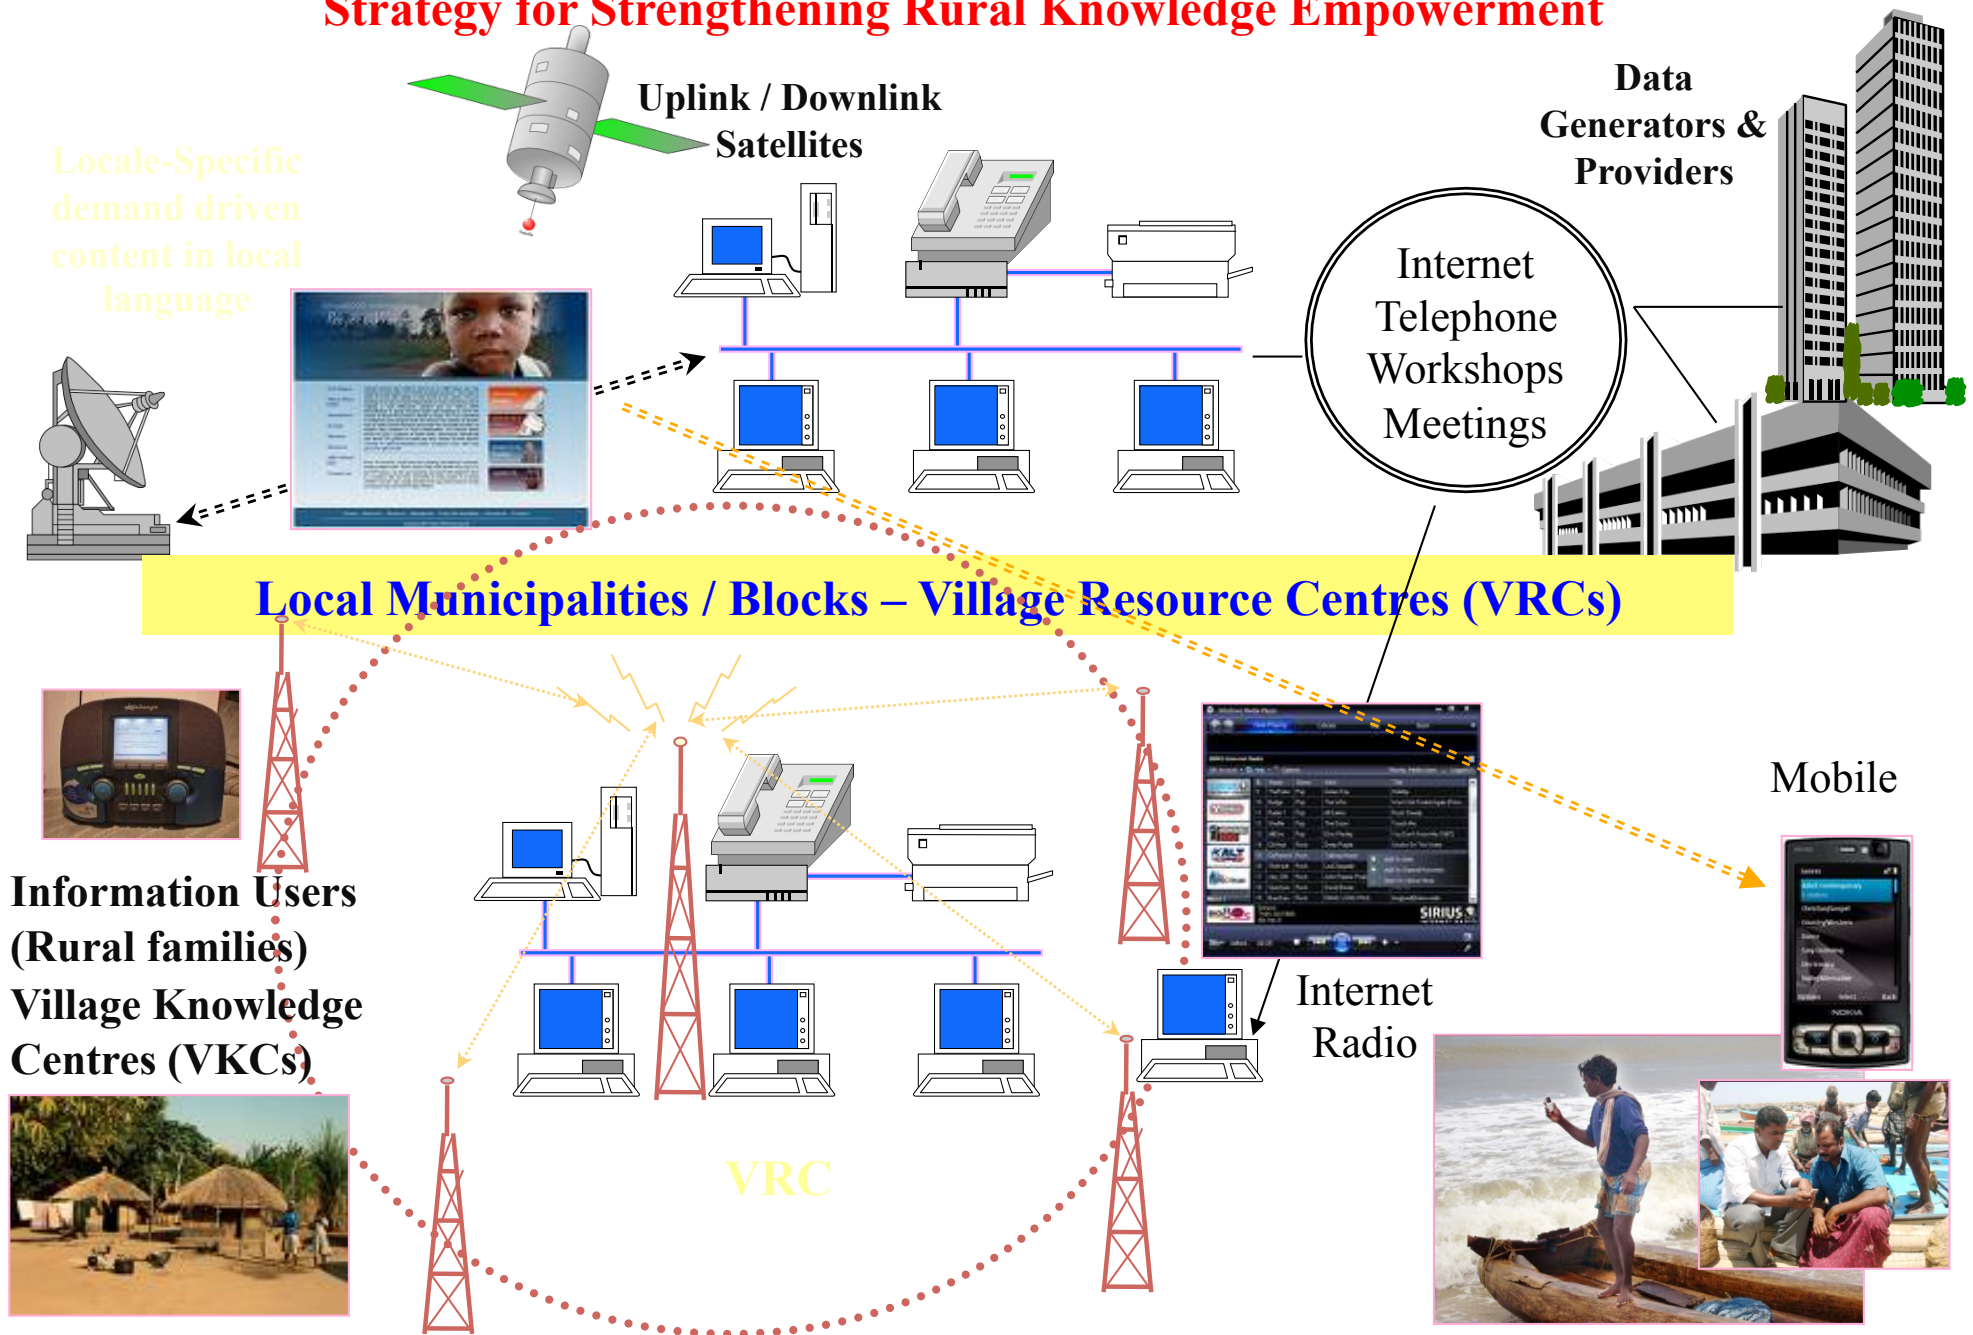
Strategy for Strengthening Rural Knowledge Empowerment

Uplink / Downlink Satellites

Data Generators & Providers

Locale-Specific demand driven content in local language

Internet
Telephone
Workshops
Meetings

Local Municipalities / Blocks – Village Resource Centres (VRCs)

Mobile

Information Users (Rural families)

Village Knowledge Centres (VKCs)

Internet Radio

VRC